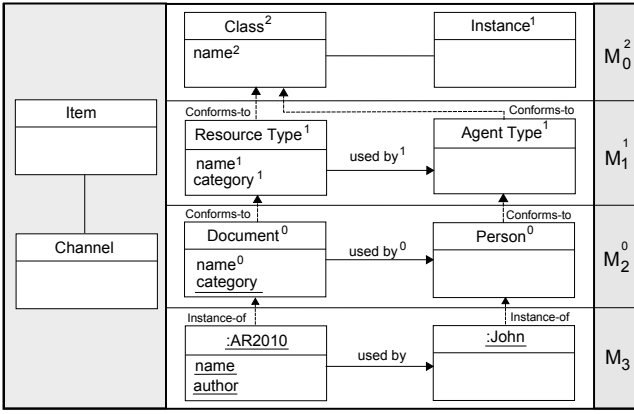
Item

Channel

Class$^2$
name$^2$

Instance$^1$

$M_0^2$

Conforms-to

Conforms-to

Resource Type$^1$
name$^1$
category$^1$

used by$^1$

Agent Type$^1$

$M_1^1$

Conforms-to

Conforms-to

Document$^0$
name$^0$
category

used by$^0$

Person$^0$

$M_2^0$

Instance-of

Instance-of

:AR2010
name
author

used by

:John

$M_3$